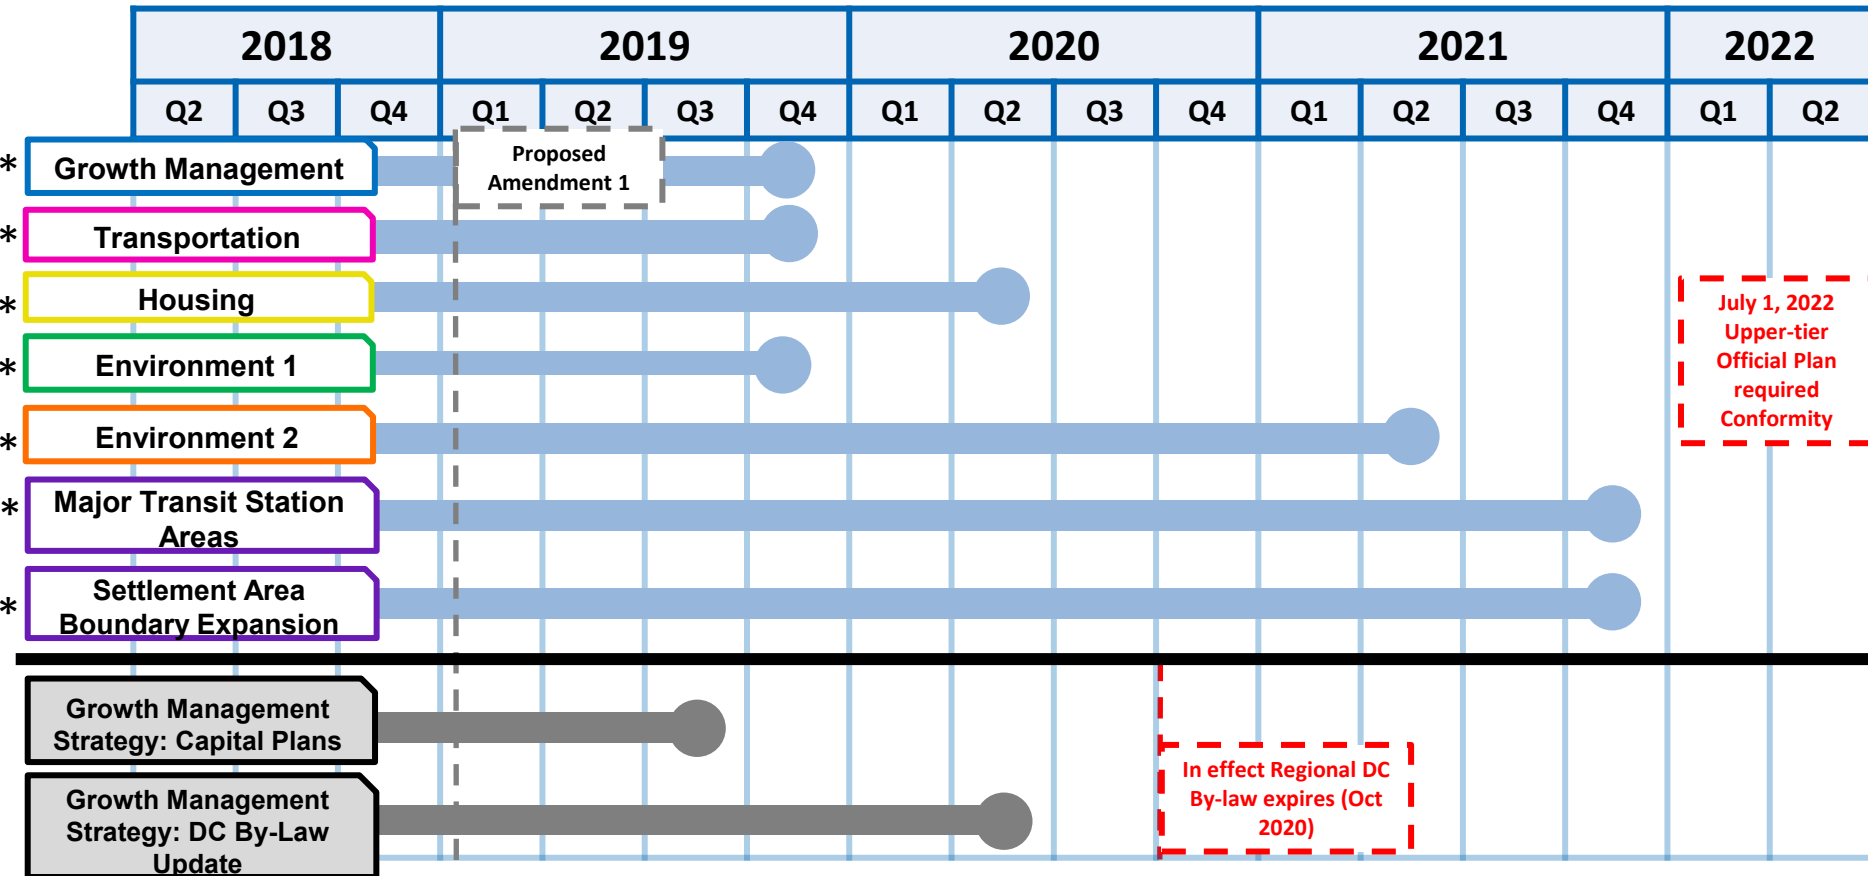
| 2018 | | | 2019 | | | | 2020 | | | | 2021 | | | | 2022 | |
|---|---|---|---|---|---|---|---|---|---|---|---|---|---|---|---|---|
| Q2 | Q3 | Q4 | Q1 | Q2 | Q3 | Q4 | Q1 | Q2 | Q3 | Q4 | Q1 | Q2 | Q3 | Q4 | Q1 | Q2 |

* Growth Management

Proposed Amendment 1

* Transportation

* Housing

* Environment 1

* Environment 2

* Major Transit Station Areas

* Settlement Area Boundary Expansion

July 1, 2022 Upper-tier Official Plan required Conformity

Growth Management Strategy: Capital Plans

Growth Management Strategy: DC By-Law Update

In effect Regional DC By-law expires (Oct 2020)